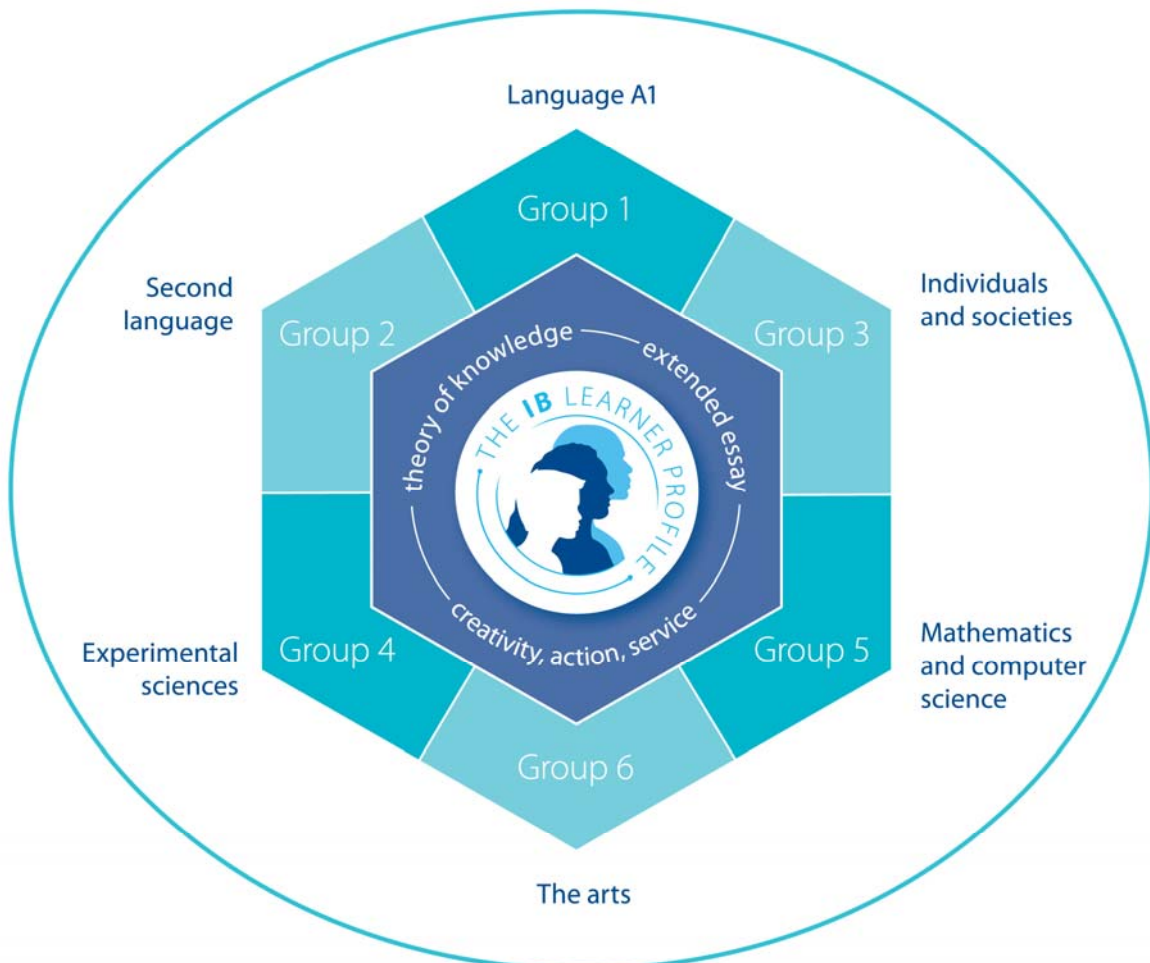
Language A1

Group 1

Second language

Group 2

Individuals and societies

Group 3

theory of knowledge

extended essay

THE IB LEARNER PROFILE

creativity, action, service

Experimental sciences

Group 4

Mathematics and computer science

Group 5

Group 6

The arts